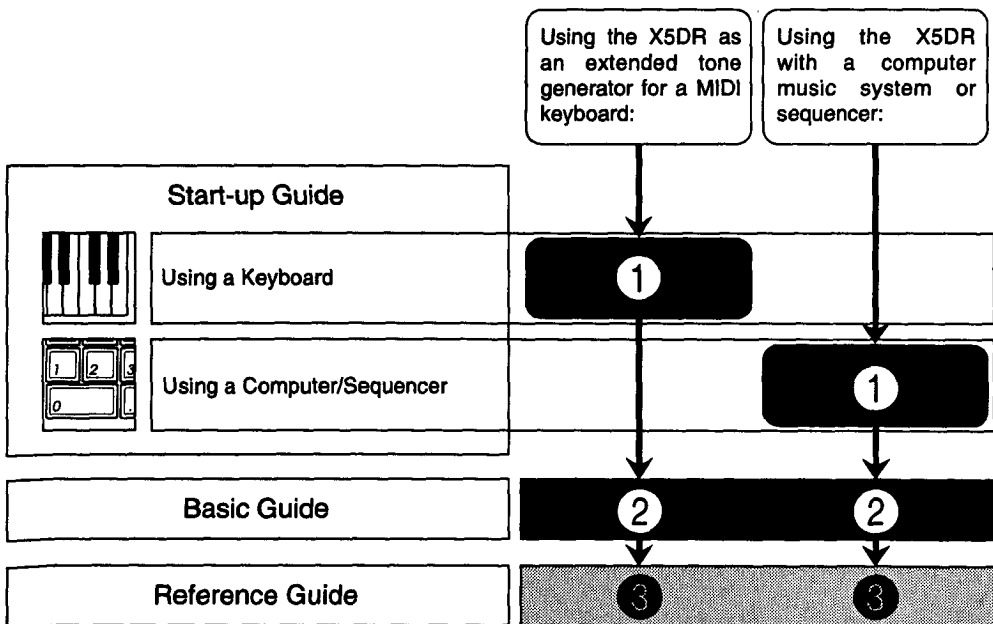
Using the X5DR as an extended tone generator for a MIDI keyboard:

Using the X5DR with a computer music system or sequencer:

Start-up Guide

1 2 3
0

Using a Keyboard

1

Using a Computer/Sequencer

1

Basic Guide

2

2

Reference Guide

3

3